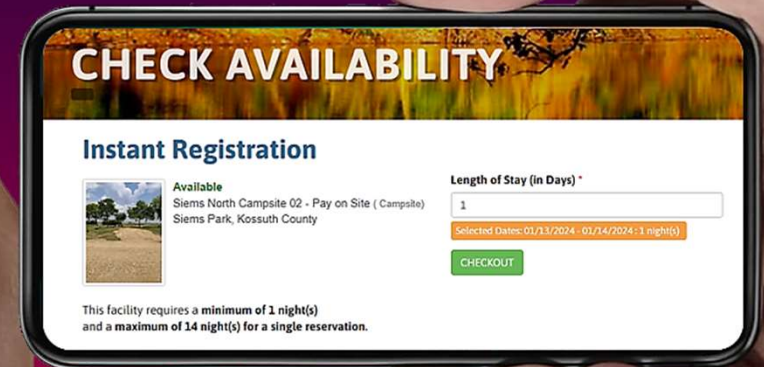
CHECK AVAILABILITY

Instant Registration

Available
Siems North Campsite 02 - Pay on Site ( Campsite )
Siems Park, Kossuth County

Length of Stay (in Days) *

1

Selected Dates: 01/13/2024 - 01/14/2024 : 1 night(s)

CHECKOUT

This facility requires a minimum of 1 night(s) and a maximum of 14 night(s) for a single reservation.